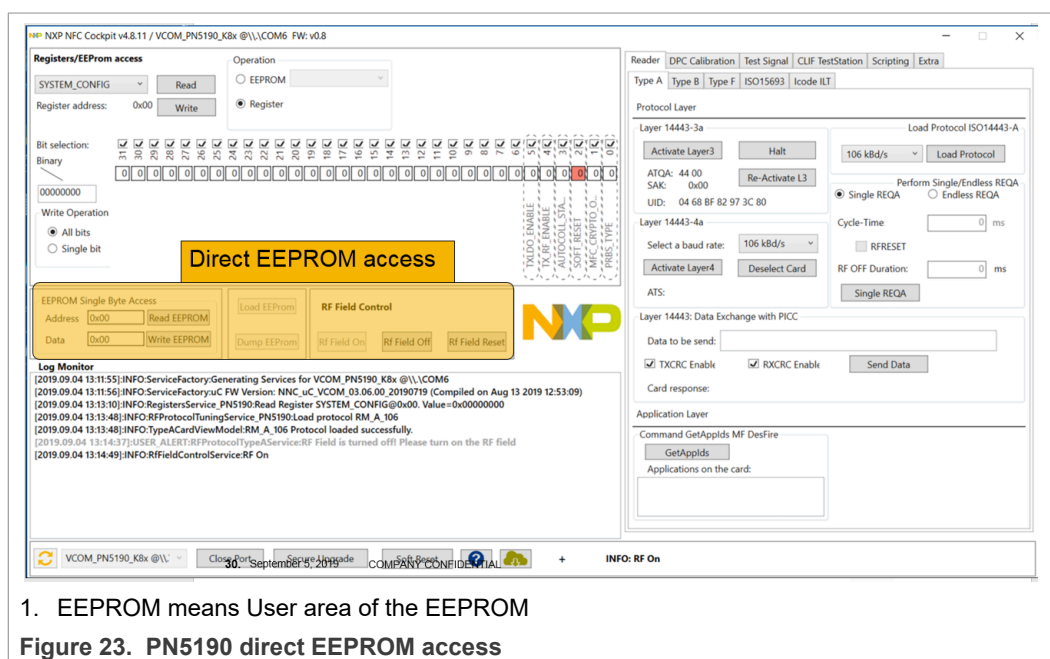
NXP NFC Cockpit v4.8.11 / VCOM_PN5190_K8x @\\.\COM6 FW: v0.8

Registers/EEProm access

SYSTEM_CONFIG Read

Register address: 0x00 Write

Operation

EEPROM

Register

Bit selection:

Binary

31 30 29 28 27 26 25 24 23 22 21 20 19 18 17 16 15 14 13 12 11 10 9 8 7 6 5 4 3 2 1 0

0 0 0 0 0 0 0 0 0 0 0 0 0 0 0 0 0 0 0 0 0 0 0 0 0 0 0 0 0 0 0 0

00000000

Write Operation

All bits

Single bit

TXLDO_ENABLE TX_RE_ENABLE AUTOCOLL_STA... SOFT_RESET MFC_CRYPTO_O... PRBS_TYPE

Direct EEPROM access

EEPROM Single Byte Access

Address 0x00 Read EEPROM

Data 0x00 Write EEPROM

Load EEProm

Dump EEProm

RF Field Control

Rf Field On Rf Field Off Rf Field Reset

Log Monitor

[2019.09.04 13:11:55]:INFO:ServiceFactory:Generating Services for VCOM_PN5190_K8x @\\.\COM6
[2019.09.04 13:11:56]:INFO:ServiceFactory:uC FW Version: NNC_uC_VCOM_03.06.00_20190719 (Compiled on Aug 13 2019 12:53:09)
[2019.09.04 13:13:10]:INFO:RegistersService_PN5190:Read Register SYSTEM_CONFIG@0x00. Value=0x00000000
[2019.09.04 13:13:48]:INFO:RFProtocolTuningService_PN5190:Load protocol RM_A_106
[2019.09.04 13:13:48]:INFO:TypeACardViewModel:RM_A_106 Protocol loaded successfully.
[2019.09.04 13:14:37]:USER_ALERT:RFProtocolTypeAService:RF Field is turned off! Please turn on the RF field
[2019.09.04 13:14:49]:INFO:RfFieldControlService:RF On

Reader DPC Calibration Test Signal CLIF TestStation Scripting Extra

Type A Type B Type F ISO15693 Icode ILT

Protocol Layer

Layer 14443-3a

Activate Layer3 Halt

ATQA: 44 00
SAK: 0x00

Re-Activate L3

UID: 04 68 BF 82 97 3C 80

Load Protocol ISO14443-A

106 kBd/s Load Protocol

Perform Single/Endless REQA

Single REQA Endless REQA

Layer 14443-4a

Select a baud rate: 106 kBd/s

Activate Layer4 Deselect Card

ATS:

Cycle-Time 0 ms

RFRESET

RF OFF Duration: 0 ms

Single REQA

Layer 14443: Data Exchange with PICC

Data to be send:

TXCRC Enable RXCRC Enable Send Data

Card response:

Application Layer

Command GetAppIds MF DesFire

GetAppIds

Applications on the card:

VCOM_PN5190_K8x @\\. Close Port Secure Upgrade Soft Reset + INFO: RF On

30. September 5, 2019 COMPANY CONFIDENTIAL

1. EEPROM means User area of the EEPROM

Figure 23. PN5190 direct EEPROM access